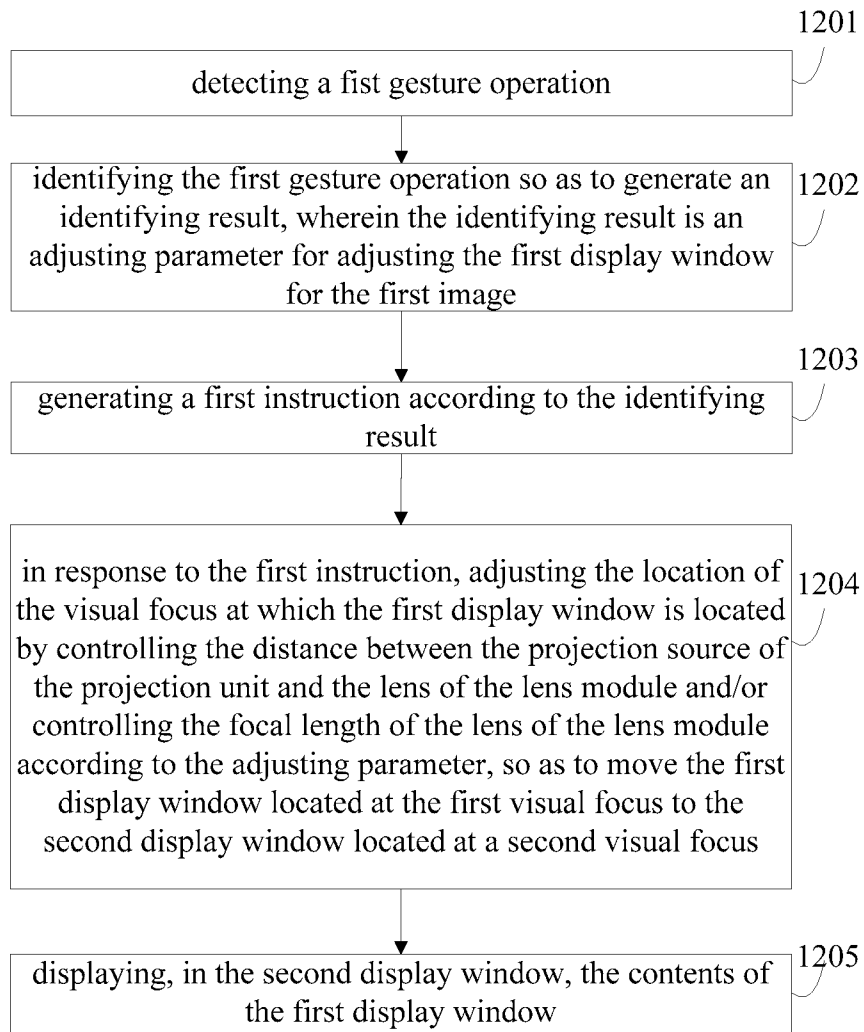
1201

detecting a fist gesture operation

identifying the first gesture operation so as to generate an identifying result, wherein the identifying result is an adjusting parameter for adjusting the first display window for the first image

1202

1203

generating a first instruction according to the identifying result

in response to the first instruction, adjusting the location of the visual focus at which the first display window is located by controlling the distance between the projection source of the projection unit and the lens of the lens module and/or controlling the focal length of the lens of the lens module according to the adjusting parameter, so as to move the first display window located at the first visual focus to the second display window located at a second visual focus

1204

displaying, in the second display window, the contents of the first display window

1205